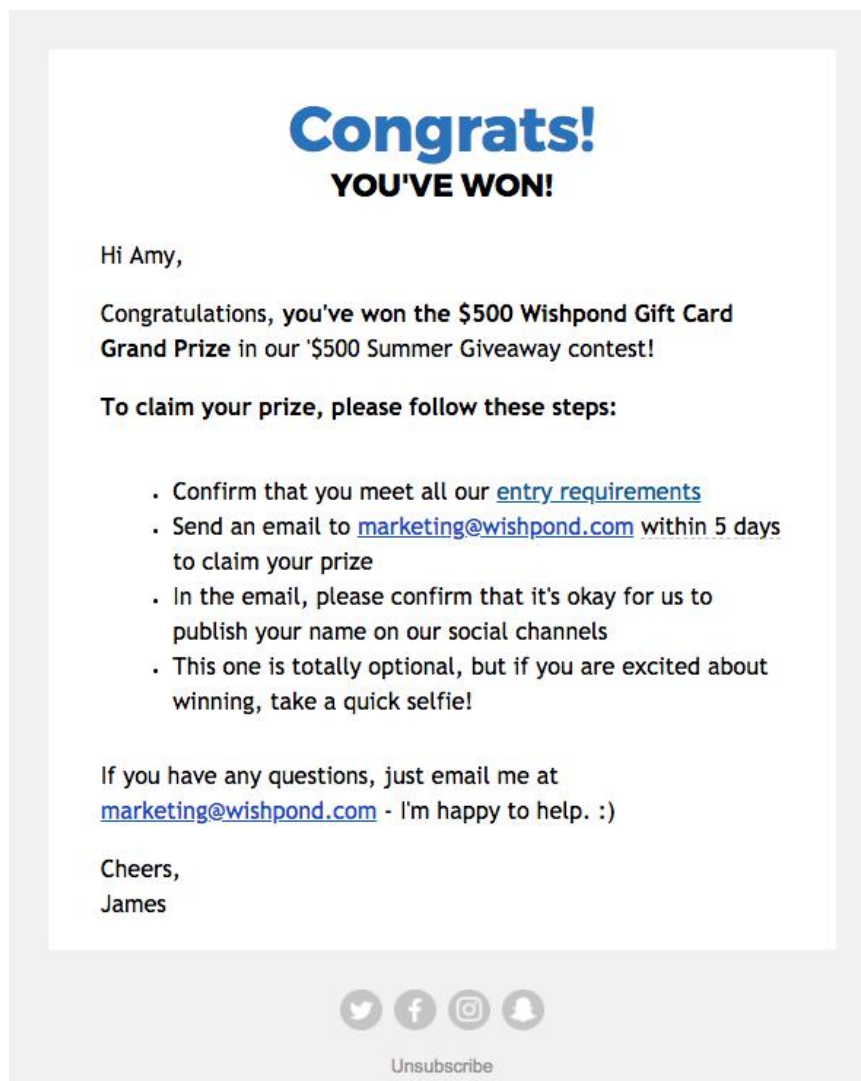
Congrats!
YOU'VE WON!

Hi Amy,

Congratulations, **you've won the $500 Wishpond Gift Card Grand Prize** in our '$500 Summer Giveaway contest!

**To claim your prize, please follow these steps:**

- Confirm that you meet all our entry requirements
- Send an email to marketing@wishpond.com within 5 days to claim your prize
- In the email, please confirm that it's okay for us to publish your name on our social channels
- This one is totally optional, but if you are excited about winning, take a quick selfie!

If you have any questions, just email me at marketing@wishpond.com - I'm happy to help. :)

Cheers,
James

Unsubscribe